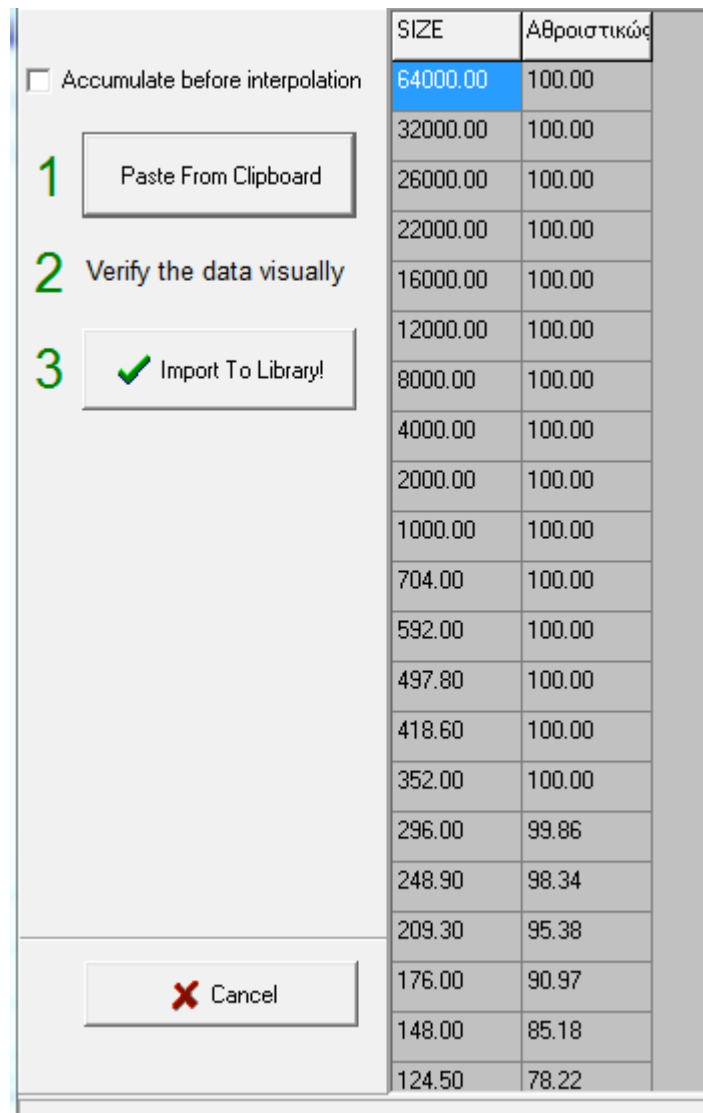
Accumulate before interpolation

1 Paste From Clipboard

2 Verify the data visually

3 Import To Library!

Cancel

| SIZE | Αθροιστικώ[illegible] |
|---|---|
| 64000.00 | 100.00 |
| 32000.00 | 100.00 |
| 26000.00 | 100.00 |
| 22000.00 | 100.00 |
| 16000.00 | 100.00 |
| 12000.00 | 100.00 |
| 8000.00 | 100.00 |
| 4000.00 | 100.00 |
| 2000.00 | 100.00 |
| 1000.00 | 100.00 |
| 704.00 | 100.00 |
| 592.00 | 100.00 |
| 497.80 | 100.00 |
| 418.60 | 100.00 |
| 352.00 | 100.00 |
| 296.00 | 99.86 |
| 248.90 | 98.34 |
| 209.30 | 95.38 |
| 176.00 | 90.97 |
| 148.00 | 85.18 |
| 124.50 | 78.22 |